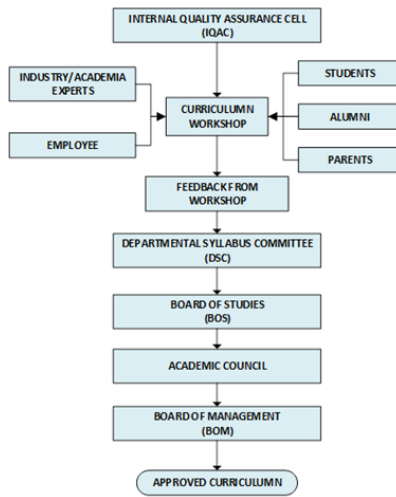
INTERNAL QUALITY ASSURANCE CELL (IQAC)

INDUSTRY/ACADEMIA EXPERTS

EMPLOYEE

CURRICULUMN WORKSHOP

STUDENTS

ALUMNI

PARENTS

FEEDBACK FROM WORKSHOP

DEPARTMENTAL SYLLABUS COMMITTEE (DSC)

BOARD OF STUDIES (BOS)

ACADEMIC COUNCIL

BOARD OF MANAGEMENT (BOM)

APPROVED CURRICULUMN